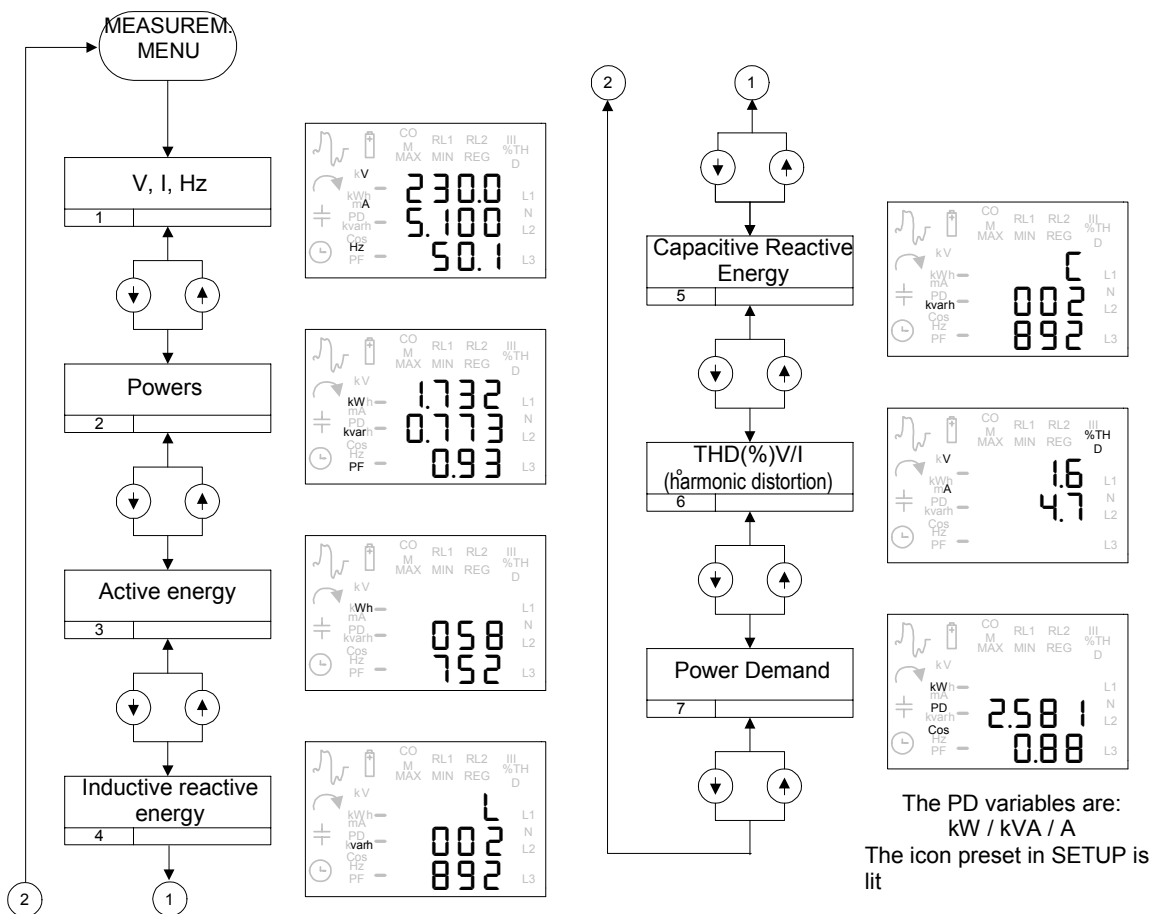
MEASUREM. MENU

V, I, Hz
1

CO M MAX RL1 MIN RL2 REG III %TH D
kV kWh mA PD kvarh Cos Hz PF
230.0
5.100
50.1
L1 N L2 L3

Powers
2

CO M MAX RL1 MIN RL2 REG III %TH D
kV kWh mA PD kvarh Cos Hz PF
1.732
0.773
0.93
L1 N L2 L3

Active energy
3

CO M MAX RL1 MIN RL2 REG III %TH D
kV kWh mA PD kvarh Cos Hz PF
058
752
L1 N L2 L3

Inductive reactive energy
4

CO M MAX RL1 MIN RL2 REG III %TH D
kV kWh mA PD kvarh Cos Hz PF
L
002
892
L1 N L2 L3

2
1

2
1

Capacitive Reactive Energy
5

CO M MAX RL1 MIN RL2 REG III %TH D
kV kWh mA PD kvarh Cos Hz PF
C
002
892
L1 N L2 L3

THD(%)V/I
(harmonic distortion)
6

CO M MAX RL1 MIN RL2 REG III %TH D
kV kWh mA PD kvarh Cos Hz PF
1.6
4.7
L1 N L2 L3

Power Demand
7

CO M MAX RL1 MIN RL2 REG III %TH D
kV kWh mA PD kvarh Cos Hz PF
2.581
0.88
L1 N L2 L3

The PD variables are:
kW / kVA / A
The icon preset in SETUP is lit